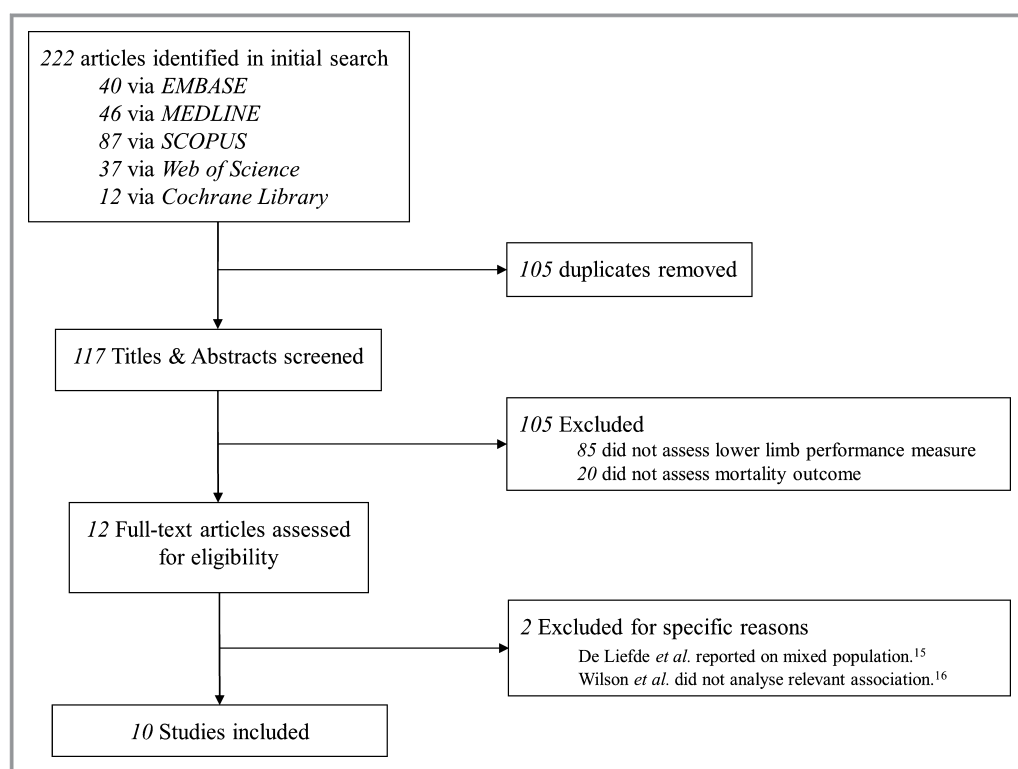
222 articles identified in initial search
40 via EMBASE
46 via MEDLINE
87 via SCOPUS
37 via Web of Science
12 via Cochrane Library

105 duplicates removed

117 Titles & Abstracts screened

105 Excluded
85 did not assess lower limb performance measure
20 did not assess mortality outcome

12 Full-text articles assessed for eligibility

2 Excluded for specific reasons
De Liefde et al. reported on mixed population.$^{15}$
Wilson et al. did not analyse relevant association.$^{16}$

10 Studies included